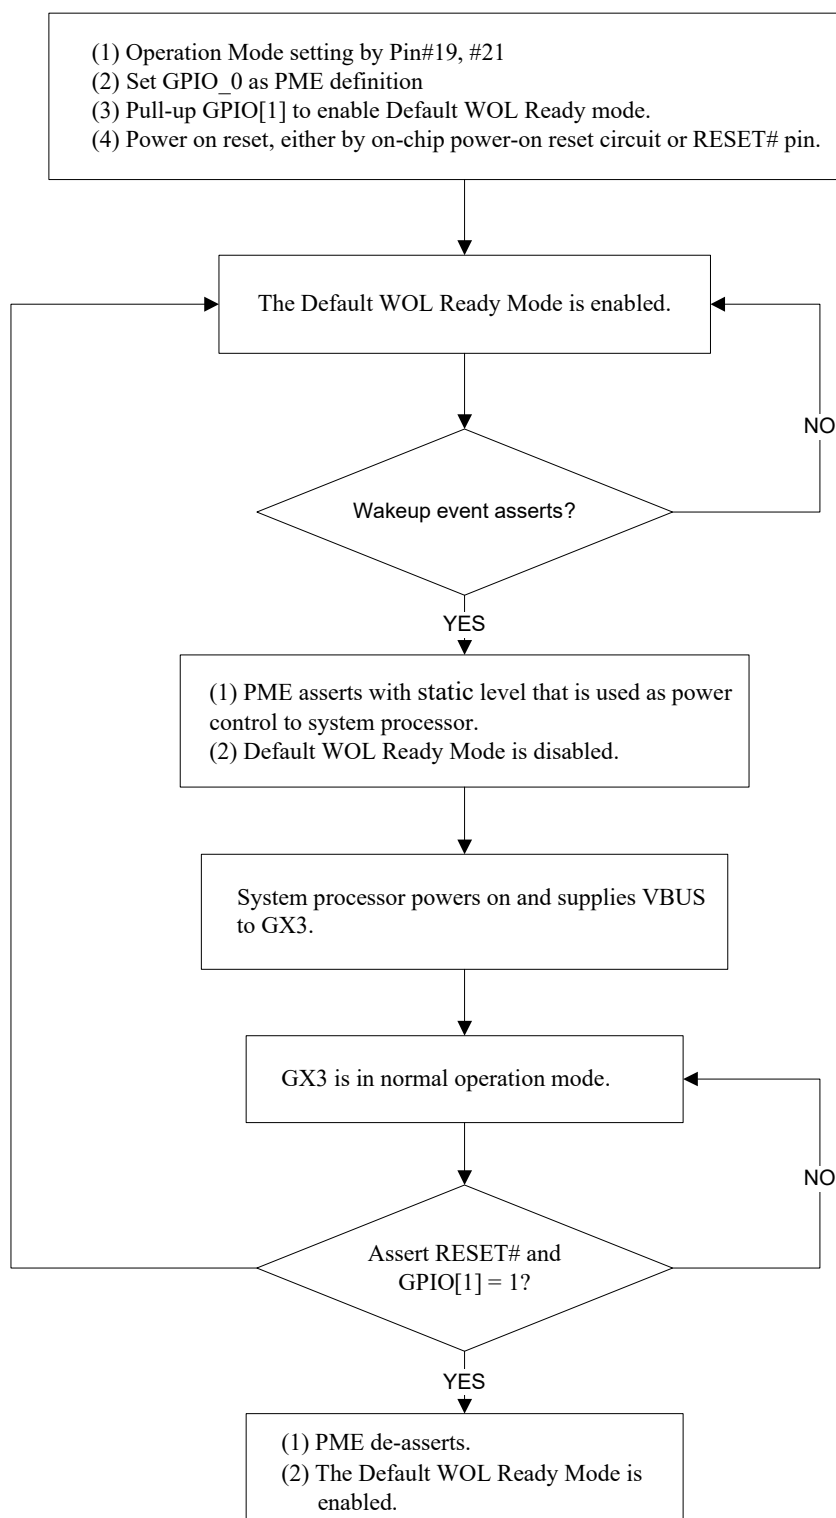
(1) Operation Mode setting by Pin#19, #21
(2) Set GPIO_0 as PME definition
(3) Pull-up GPIO[1] to enable Default WOL Ready mode.
(4) Power on reset, either by on-chip power-on reset circuit or RESET# pin.

The Default WOL Ready Mode is enabled.

NO

Wakeup event asserts?

YES

(1) PME asserts with static level that is used as power control to system processor.
(2) Default WOL Ready Mode is disabled.

System processor powers on and supplies VBUS to GX3.

GX3 is in normal operation mode.

NO

Assert RESET# and GPIO[1] = 1?

YES

(1) PME de-asserts.
(2) The Default WOL Ready Mode is enabled.